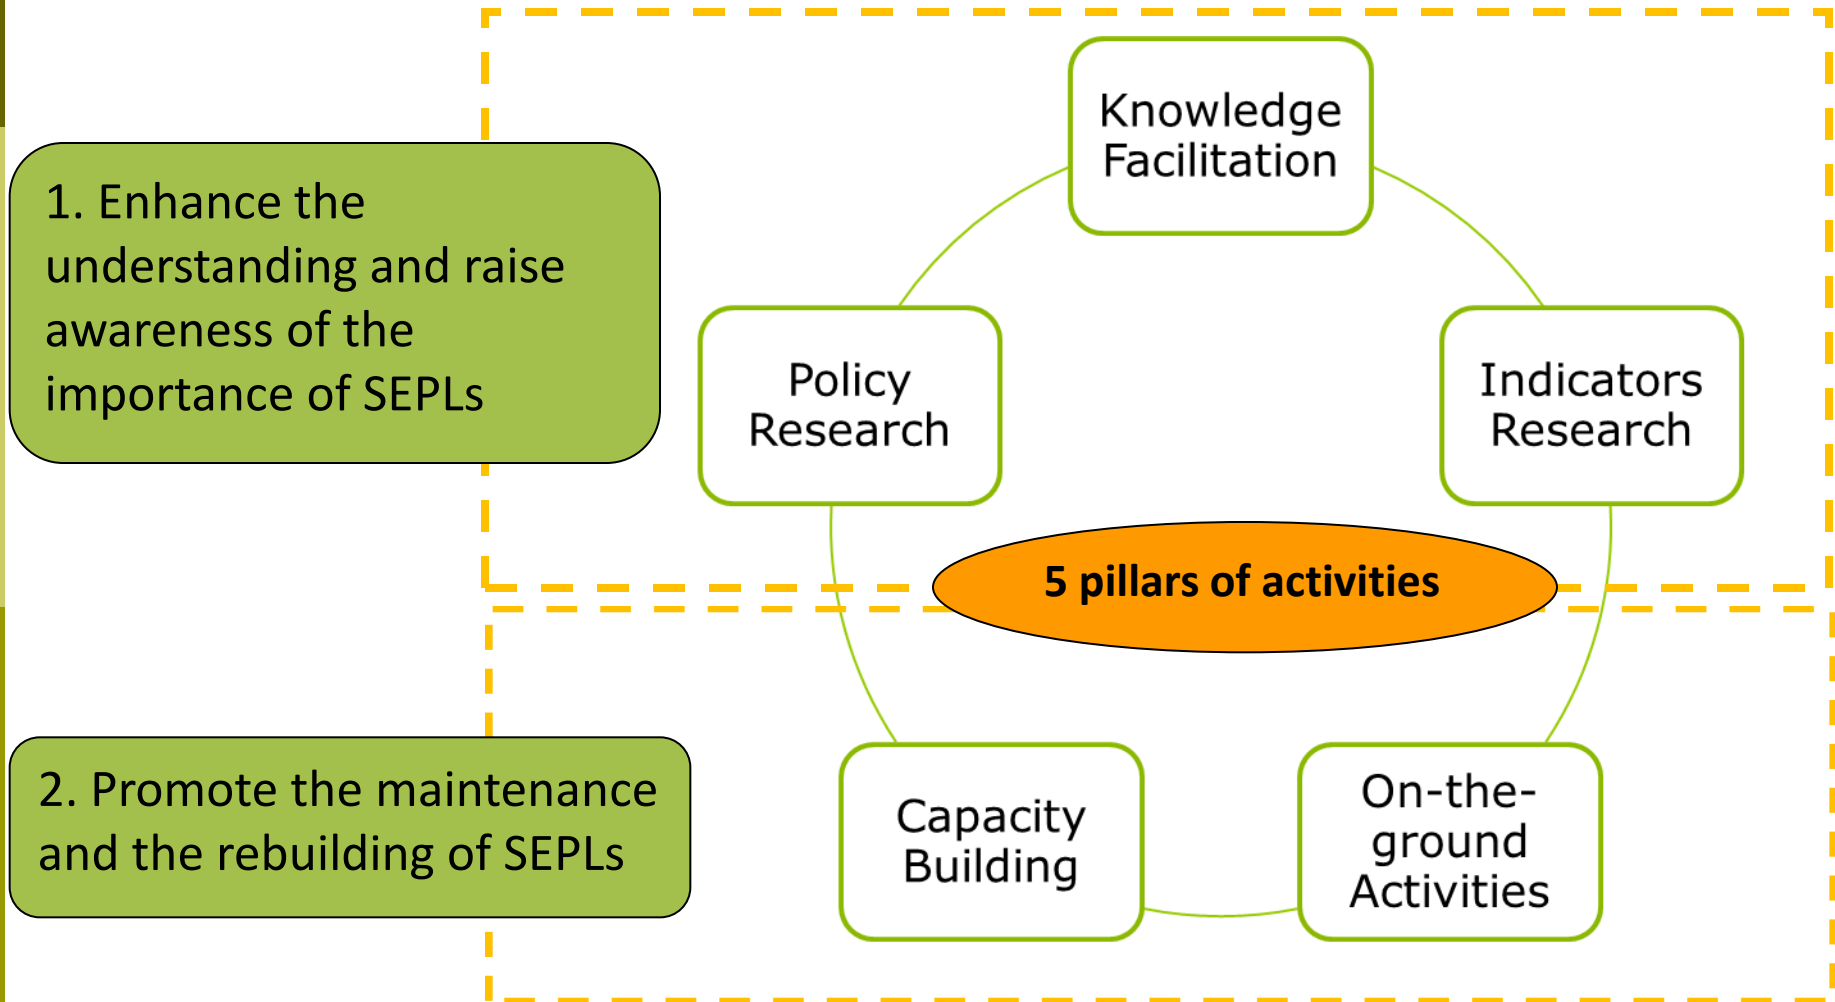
1. Enhance the understanding and raise awareness of the importance of SEPLs

Knowledge Facilitation

Policy Research

Indicators Research

5 pillars of activities

2. Promote the maintenance and the rebuilding of SEPLs

Capacity Building

On-the-ground Activities